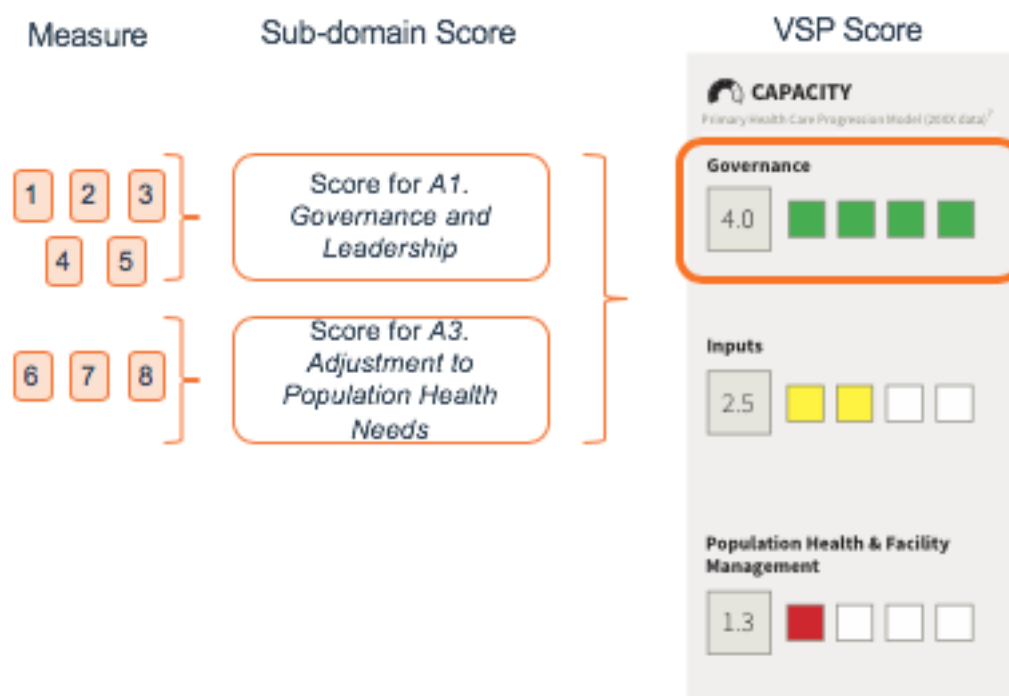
Measure

Sub-domain Score

VSP Score

1 2 3
4 5

Score for A1. Governance and Leadership

6 7 8

Score for A3. Adjustment to Population Health Needs

CAPACITY
Primary Health Care Progression Model (20XX data)

Governance
4.0

Inputs
2.5

Population Health & Facility Management
1.3